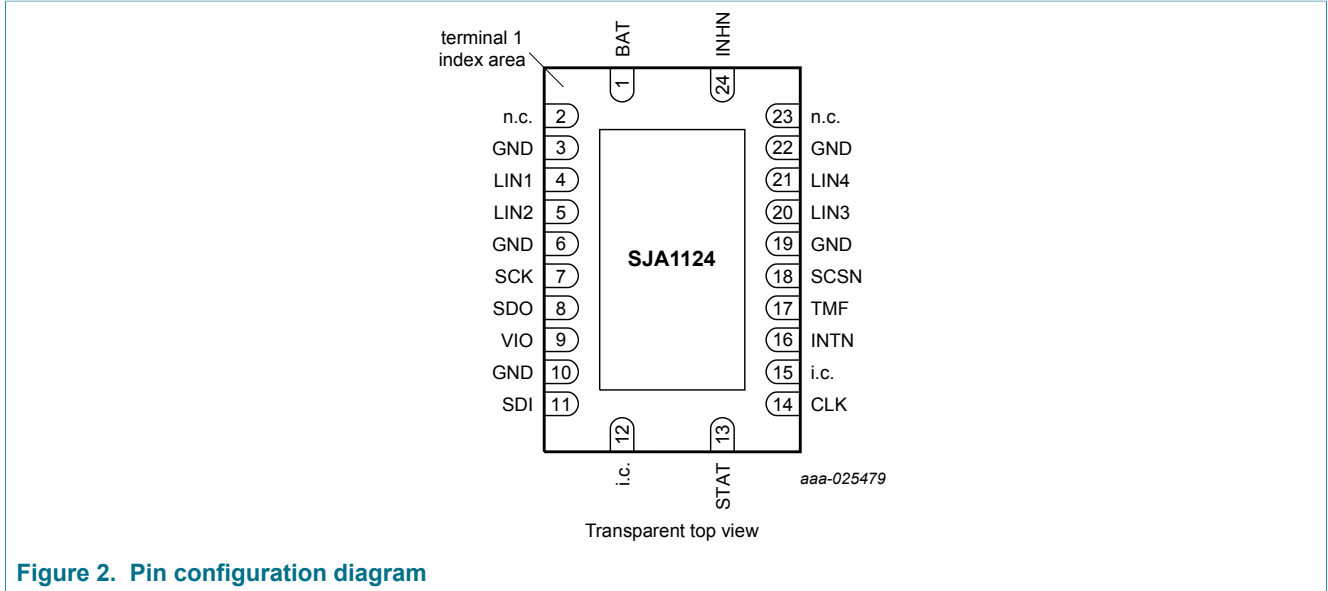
terminal 1 index area

BAT
1

INHN
24

n.c. 2
GND 3
LIN1 4
LIN2 5
GND 6
SCK 7
SDO 8
VIO 9
GND 10
SDI 11

SJA1124

23 n.c.
22 GND
21 LIN4
20 LIN3
19 GND
18 SCSN
17 TMF
16 INTN
15 i.c.
14 CLK

12
i.c.

13
STAT

aaa-025479

Transparent top view

Figure 2. Pin configuration diagram